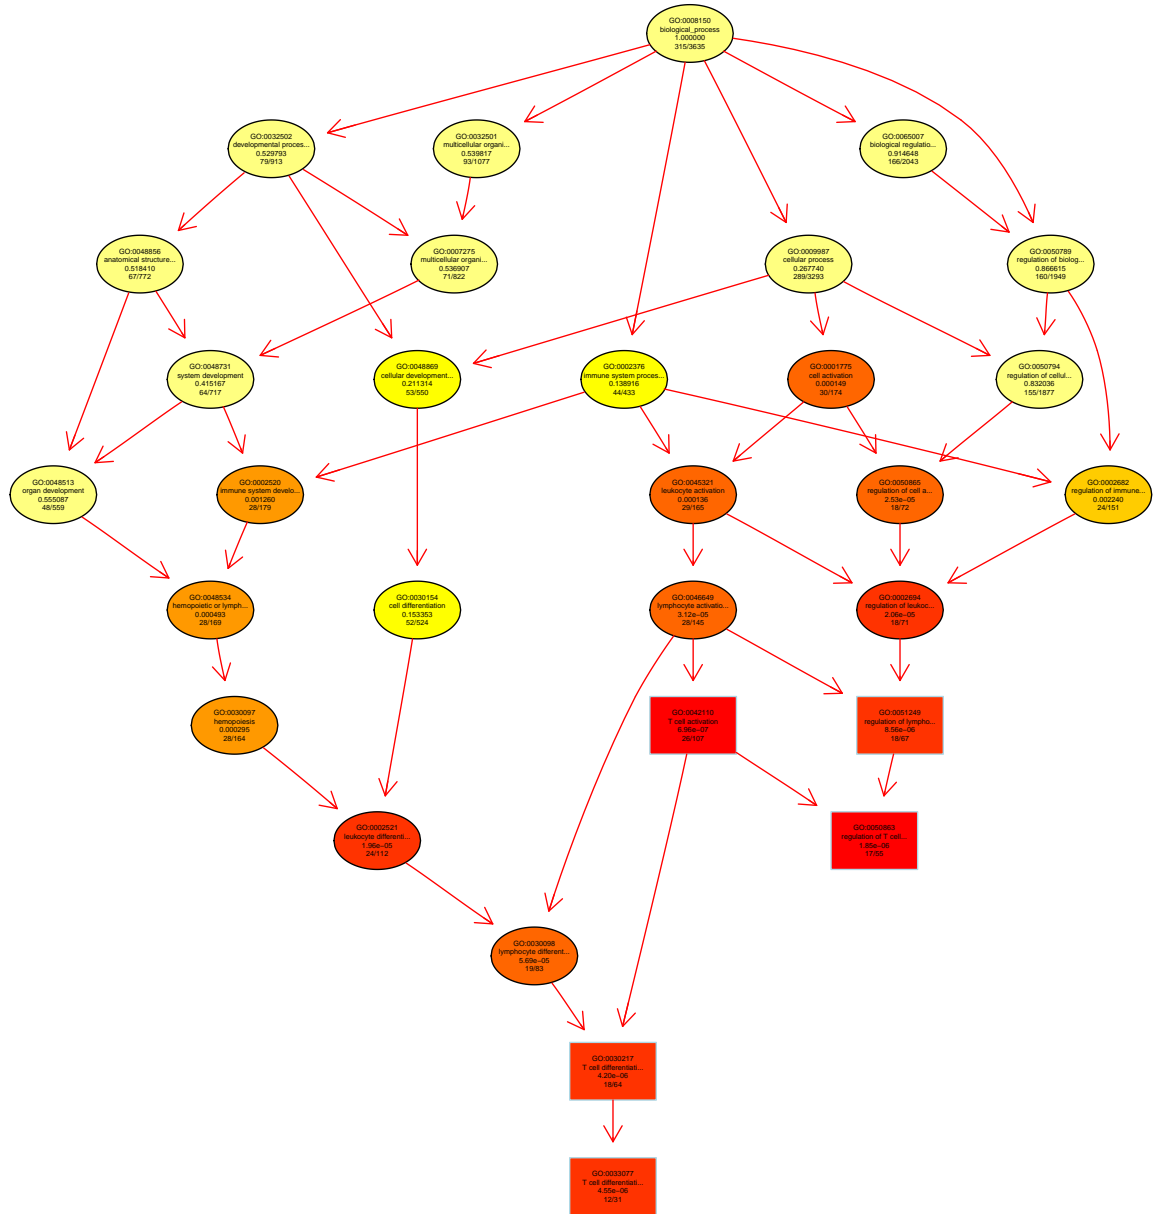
GO:0008150
biological_process
1.000000
315/3635

GO:0032502
developmental proces...
0.529793
79/913

GO:0032501
multicellular organi...
0.539817
93/1077

GO:0065007
biological regulatio...
0.914648
166/2043

GO:0048856
anatomical structure...
0.518410
67/772

GO:0007275
multicellular organi...
0.536907
71/822

GO:0009987
cellular process
0.267740
289/3293

GO:0050789
regulation of biolog...
0.866615
160/1949

GO:0048731
system development
0.415167
64/717

GO:0048869
cellular development...
0.211314
53/550

GO:0002376
immune system proces...
0.138916
44/433

GO:0001775
cell activation
0.000149
30/174

GO:0050794
regulation of cellul...
0.832036
155/1877

GO:0048513
organ development
0.555087
48/559

GO:0002520
immune system develo...
0.001260
28/179

GO:0045321
leukocyte activation
0.000136
29/165

GO:0050865
regulation of cell a...
2.53e-05
18/72

GO:0002682
regulation of immune...
0.002240
24/151

GO:0048534
hemopoietic or lymph...
0.000493
28/169

GO:0030154
cell differentiation
0.153353
52/524

GO:0046649
lymphocyte activatio...
3.12e-05
28/145

GO:0002694
regulation of leukoc...
2.06e-05
18/71

GO:0030097
hemopoiesis
0.000295
28/164

GO:0042110
T cell activation
6.95e-07
26/107

GO:0051249
regulation of lympho...
8.56e-06
18/67

GO:0002521
leukocyte differenti...
1.96e-05
24/112

GO:0050863
regulation of T cell...
1.95e-06
17/56

GO:0030098
lymphocyte different...
5.69e-05
19/83

GO:0030217
T cell differentiati...
4.20e-06
18/64

GO:0033077
T cell differentiati...
4.55e-06
12/31